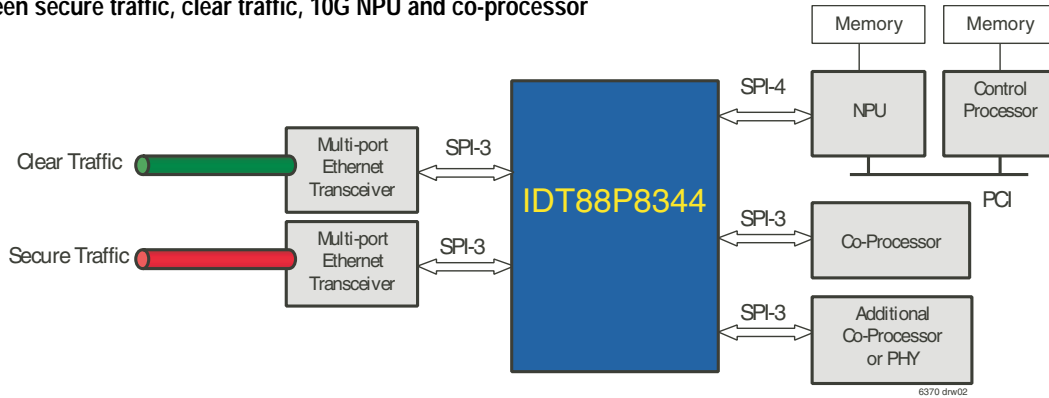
een secure traffic, clear traffic, 10G NPU and co-processor

Memory

Memory

SPI-4

NPU

Control Processor

Clear Traffic

Multi-port Ethernet Transceiver

SPI-3

IDT88P8344

PCI

SPI-3

Co-Processor

Secure Traffic

Multi-port Ethernet Transceiver

SPI-3

SPI-3

Additional Co-Processor or PHY

6370 drw02